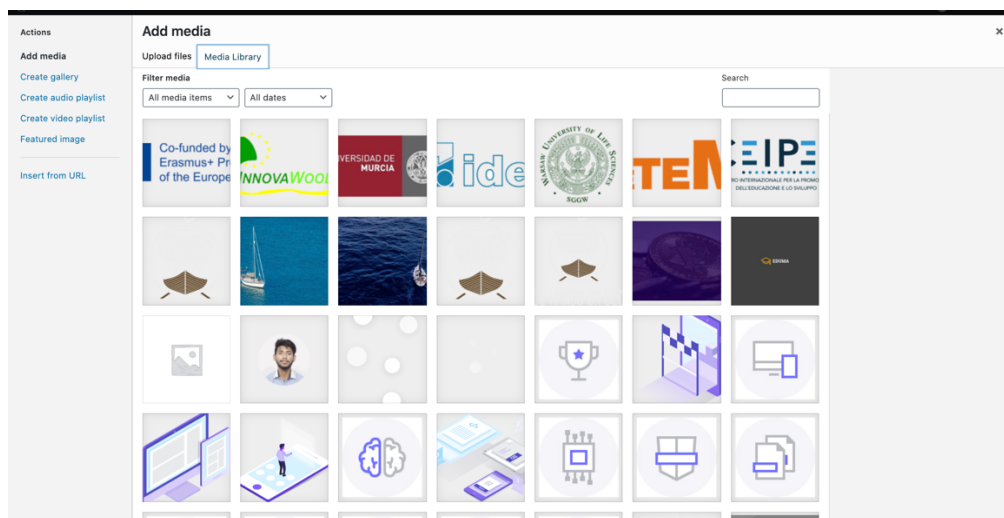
Actions

Add media

Create gallery

Create audio playlist

Create video playlist

Featured image

Insert from URL

Add media

×

Upload files

Media Library

Filter media

All media items

All dates

Search

Co-funded by Erasmus+ Pr of the Europe

INNOVAWOO

IVERSIDAD DE MURCIA

ide

WARSAW UNIVERSITY OF LIFE SCIENCES SGGW

TEN

CEIPE

RO INTERNAZIONALE PER LA PROMO DELL'EDUCAZIONE E LO SVILUPPO

EDVIMA